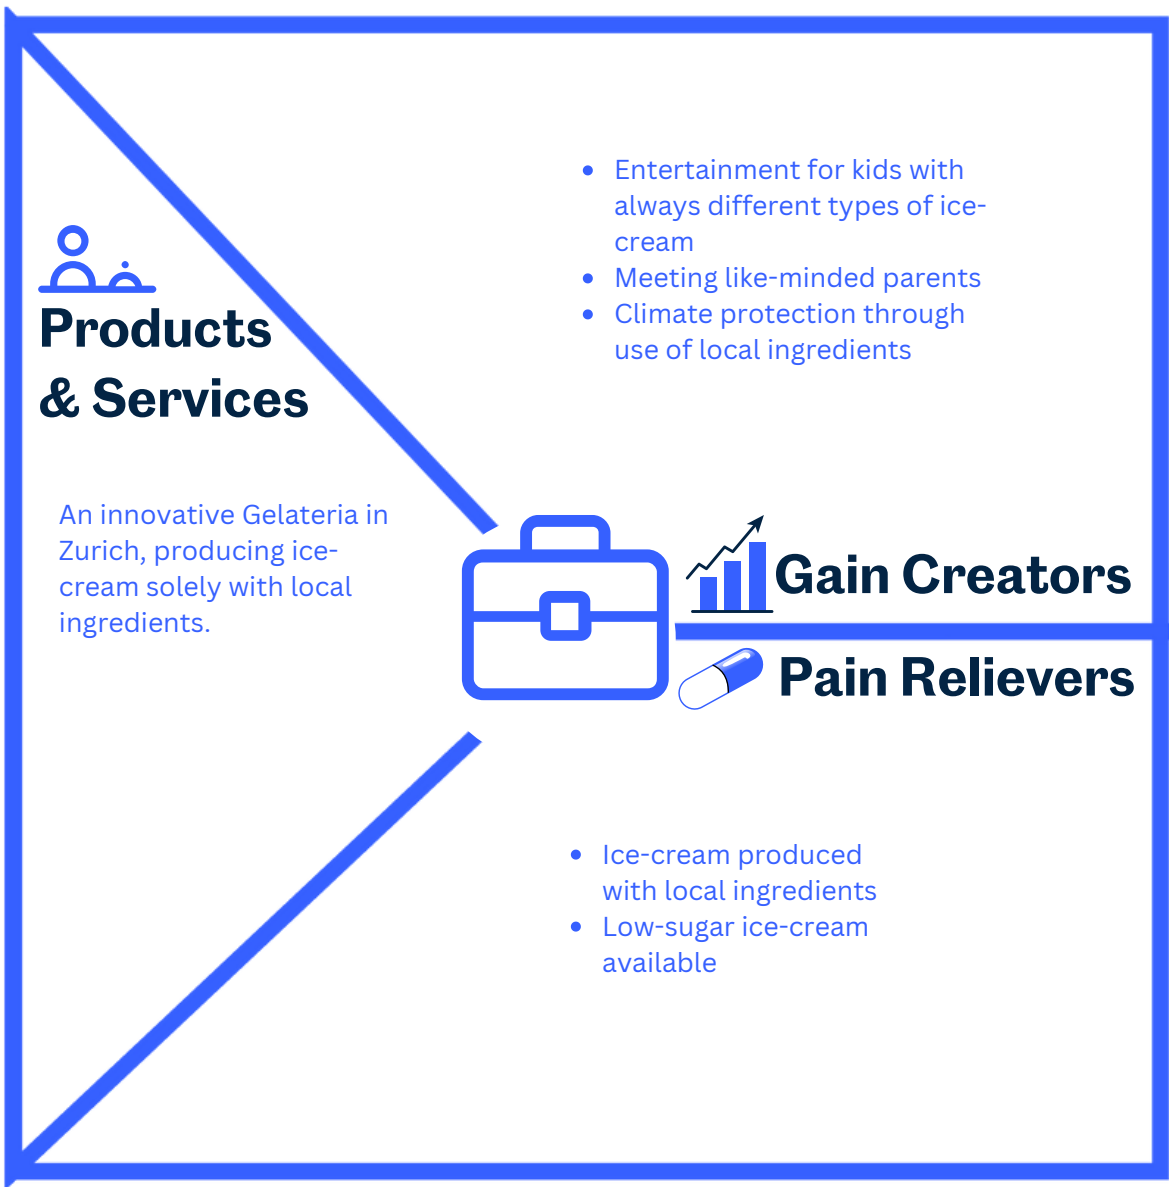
- Entertainment for kids with always different types of ice-cream
- Meeting like-minded parents
- Climate protection through use of local ingredients

Products & Services

An innovative Gelateria in Zurich, producing ice-cream solely with local ingredients.

Gain Creators

Pain Relievers

- Ice-cream produced with local ingredients
- Low-sugar ice-cream available